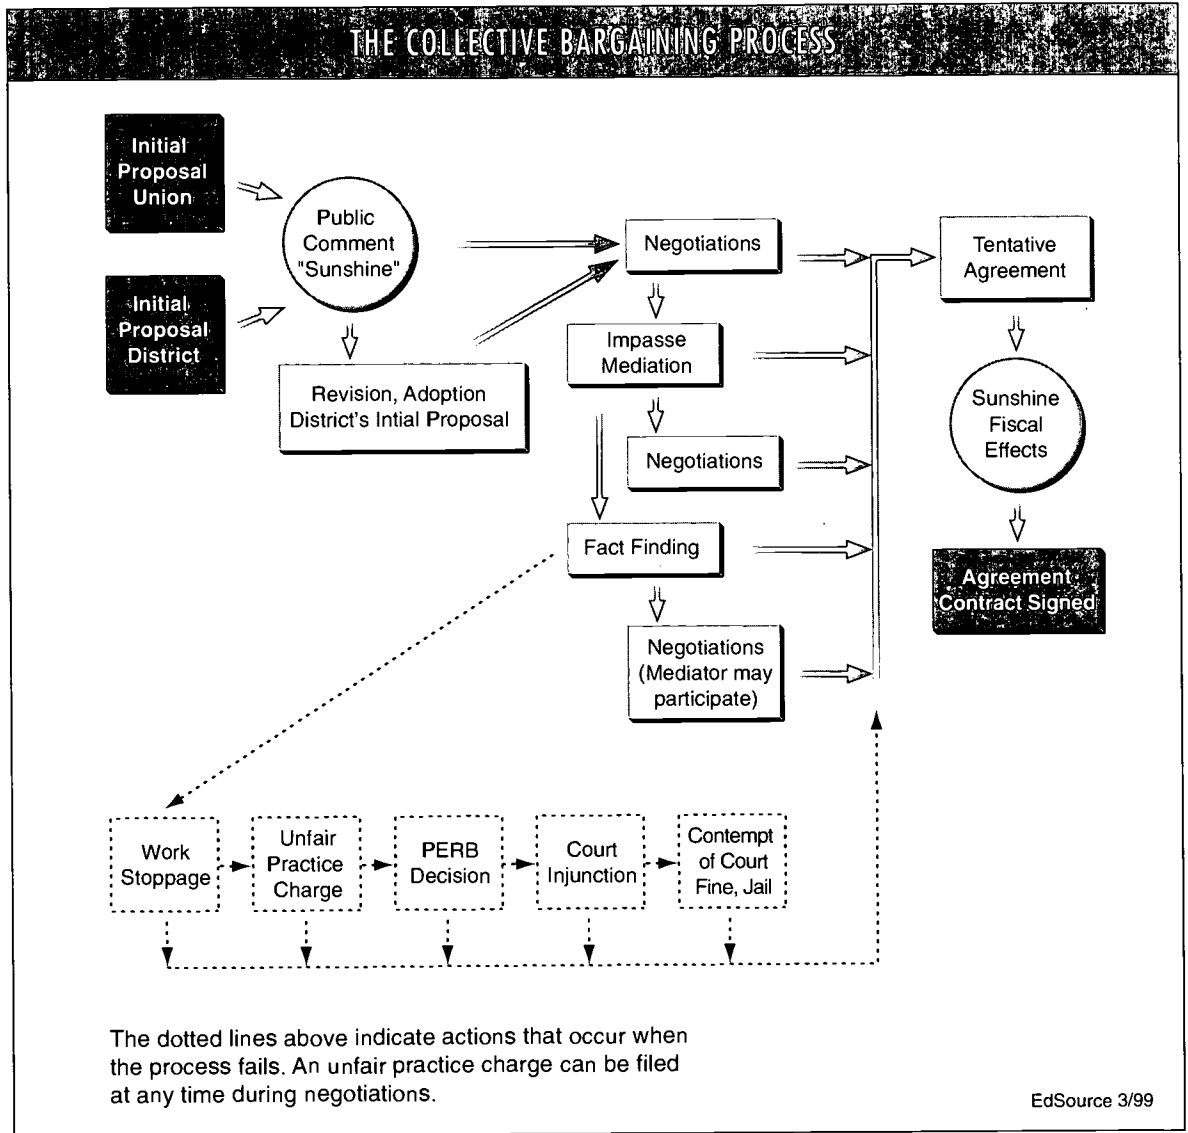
THE COLLECTIVE BARGAINING PROCESS

Initial Proposal Union

Initial Proposal District

Public Comment "Sunshine"

Revision, Adoption District's Intial Proposal

Negotiations

Impasse Mediation

Negotiations

Fact Finding

Negotiations (Mediator may participate)

Tentative Agreement

Sunshine Fiscal Effects

Agreement Contract Signed

Work Stoppage

Unfair Practice Charge

PERB Decision

Court Injunction

Contempt of Court Fine, Jail

The dotted lines above indicate actions that occur when the process fails. An unfair practice charge can be filed at any time during negotiations.

EdSource 3/99